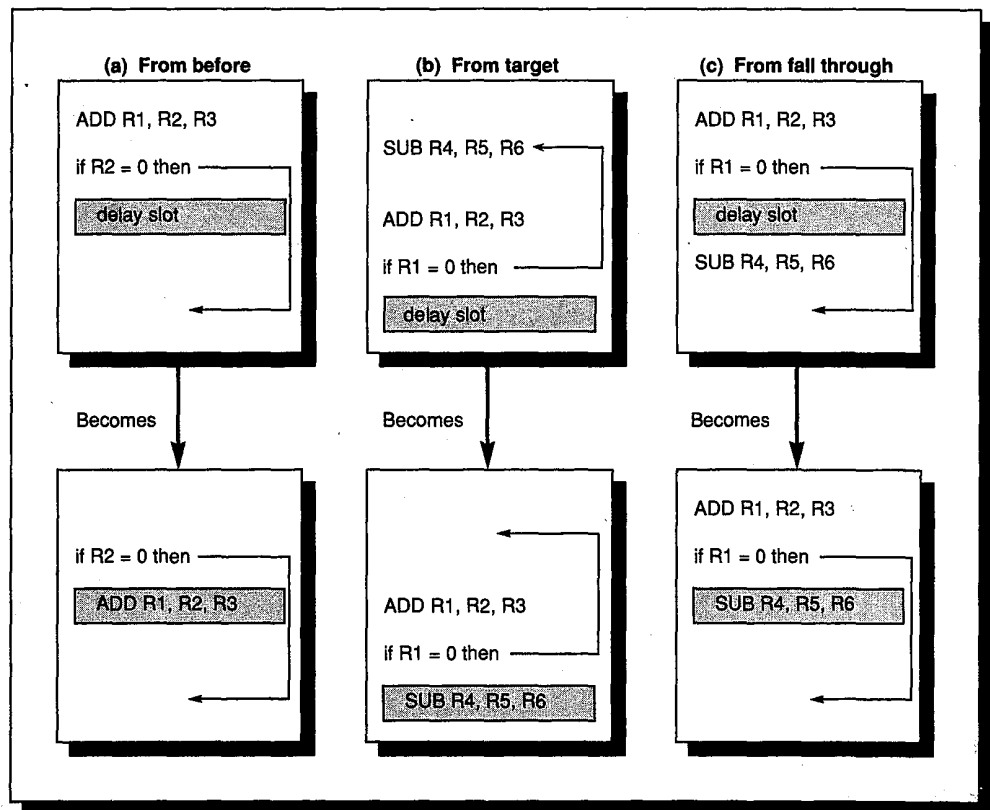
(a) From before

ADD R1, R2, R3

if R2 = 0 then

delay slot

Becomes

if R2 = 0 then

ADD R1, R2, R3

(b) From target

SUB R4, R5, R6

ADD R1, R2, R3

if R1 = 0 then

delay slot

Becomes

ADD R1, R2, R3

if R1 = 0 then

SUB R4, R5, R6

(c) From fall through

ADD R1, R2, R3

if R1 = 0 then

delay slot

SUB R4, R5, R6

Becomes

ADD R1, R2, R3

if R1 = 0 then

SUB R4, R5, R6